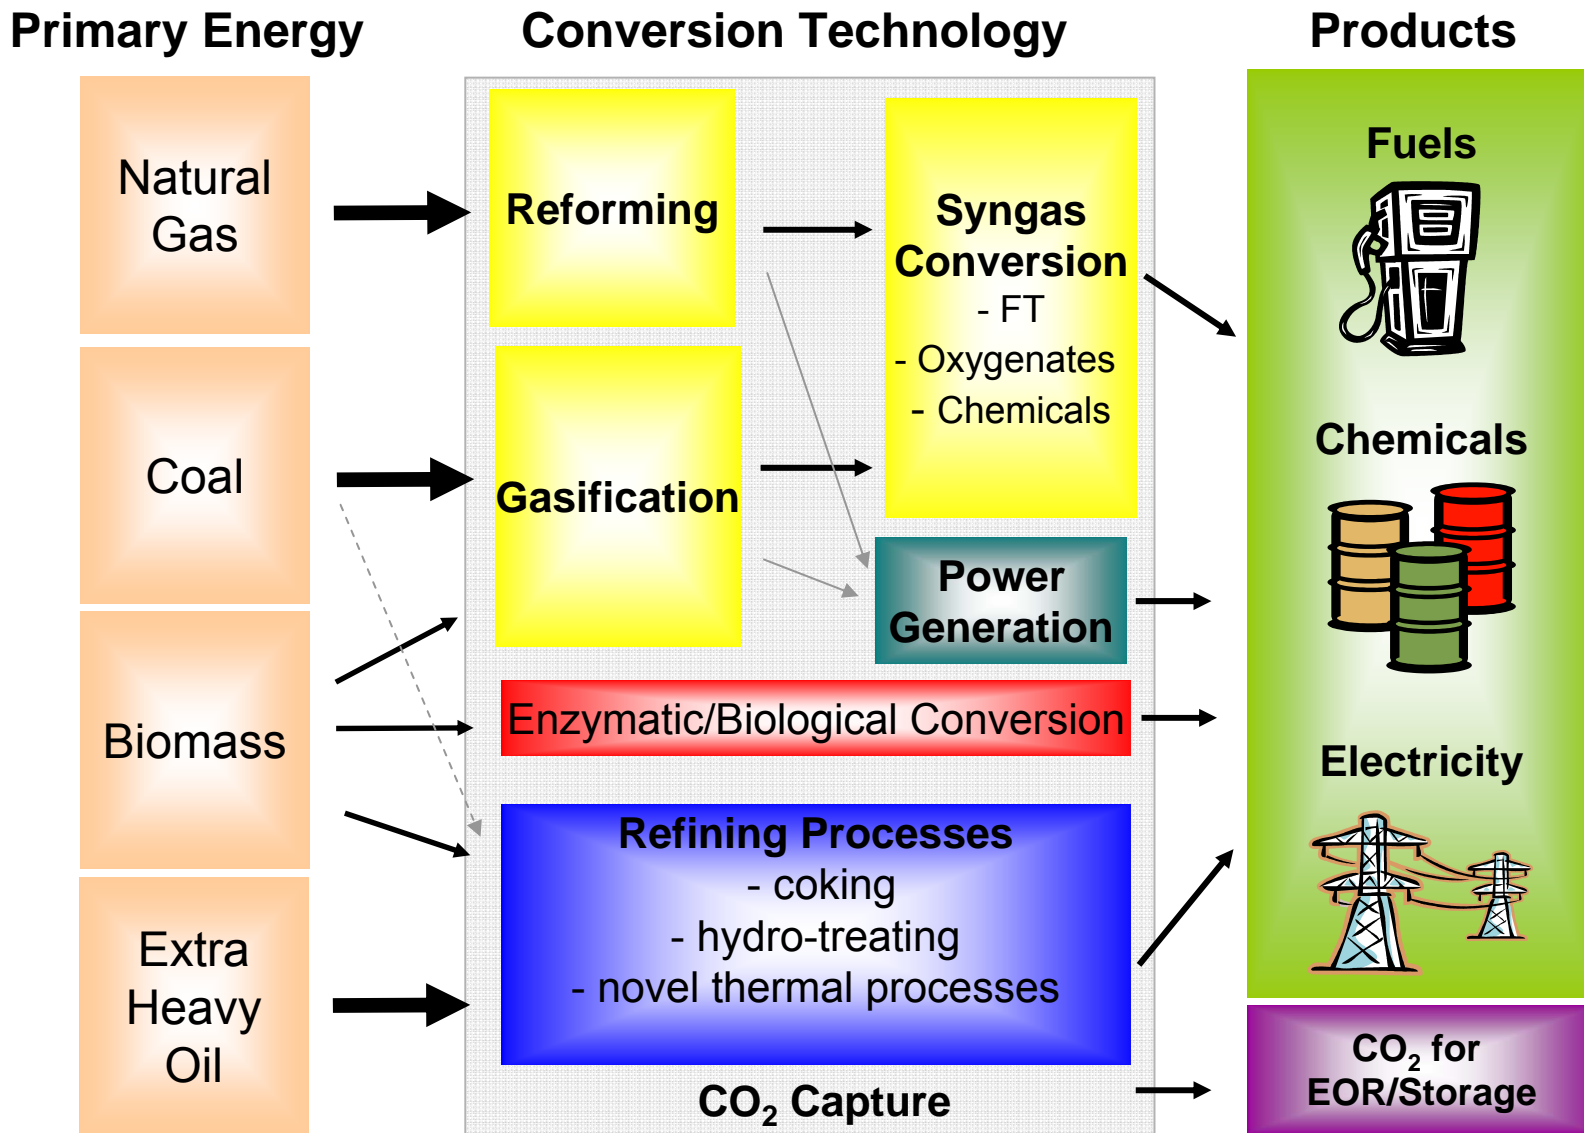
Primary Energy

Conversion Technology

Products

Natural Gas

Coal

Biomass

Extra Heavy Oil

Reforming

Syngas Conversion
- FT
- Oxygenates
- Chemicals

Gasification

Power Generation

Enzymatic/Biological Conversion

Refining Processes
- coking
- hydro-treating
- novel thermal processes

$CO_2$ Capture

Fuels

Chemicals

Electricity

$CO_2$ for EOR/Storage